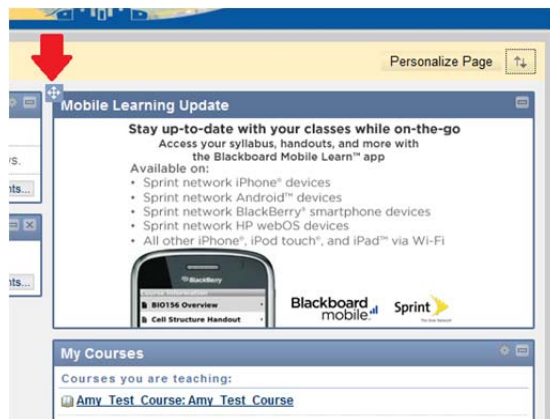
Personalize Page

s.

nts...

nts...

Mobile Learning Update

Stay up-to-date with your classes while on-the-go

Access your syllabus, handouts, and more with the Blackboard Mobile Learn™ app

Available on:

• Sprint network iPhone® devices
• Sprint network Android™ devices
• Sprint network BlackBerry® smartphone devices
• Sprint network HP webOS devices
• All other iPhone®, iPod touch®, and iPad™ via Wi-Fi

BlackBerry

Course Information

BIO156 Overview

Cell Structure Handout

Blackboard mobile

Sprint

My Courses

Courses you are teaching:

Amy_Test_Course: Amy_Test_Course